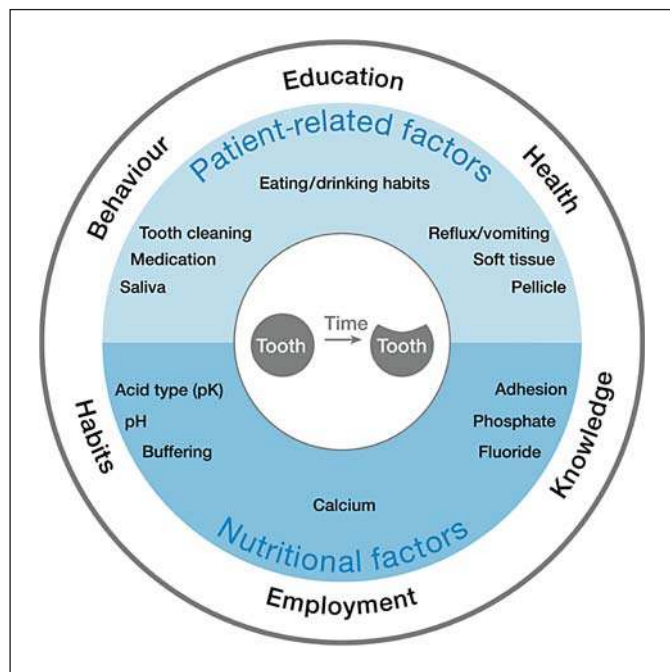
Education
Behaviour
Health
Patient-related factors
Eating/drinking habits
Tooth cleaning
Medication
Saliva
Reflux/vomiting
Soft tissue
Pellicle
Tooth
Time
Tooth
Acid type (pK)
pH
Buffering
Adhesion
Phosphate
Fluoride
Habits
Knowledge
Calcium
Nutritional factors
Employment